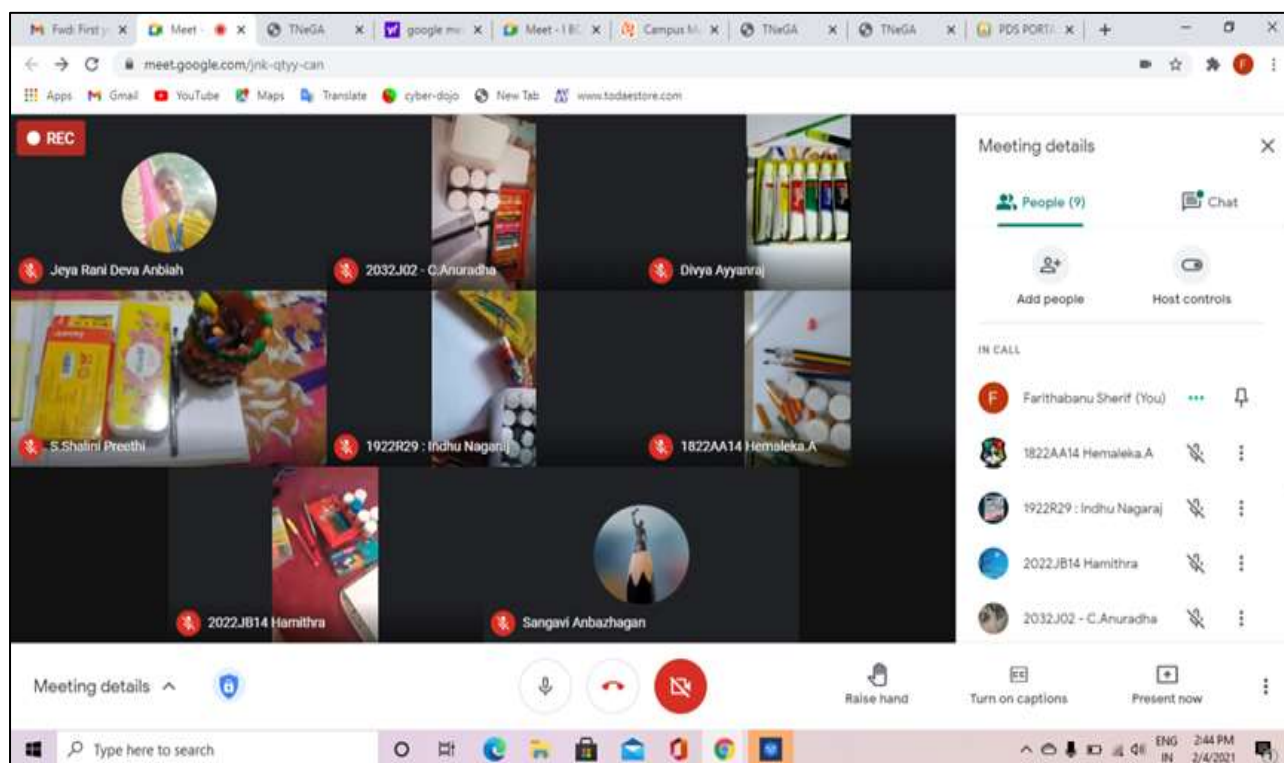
Fwd: First y × Meet - × TNeGA × google me × Meet - I BC × Campus M × TNeGA × TNeGA × PDS PORTA × +

meet.google.com/jnk-qtyy-can

Apps Gmail YouTube Maps Translate cyber-dojo New Tab www.todaestore.com

REC

Jeya Rani Deva Anbiah

2032J02 - C.Anuradha

Divya Ayyanraj

S.Shalini Preethi

1922R29 : Indhu Nagaraj

1822AA14 Hemaleka.A

2022JB14 Hamithra

Sangavi Anbazhagan

Meeting details

People (9)

Chat

Add people

Host controls

IN CALL

Farithabanu Sherif (You)

1822AA14 Hemaleka.A

1922R29 : Indhu Nagaraj

2022JB14 Hamithra

2032J02 - C.Anuradha

Meeting details

Raise hand

Turn on captions

Present now

Type here to search

ENG IN 2:44 PM 2/4/2021